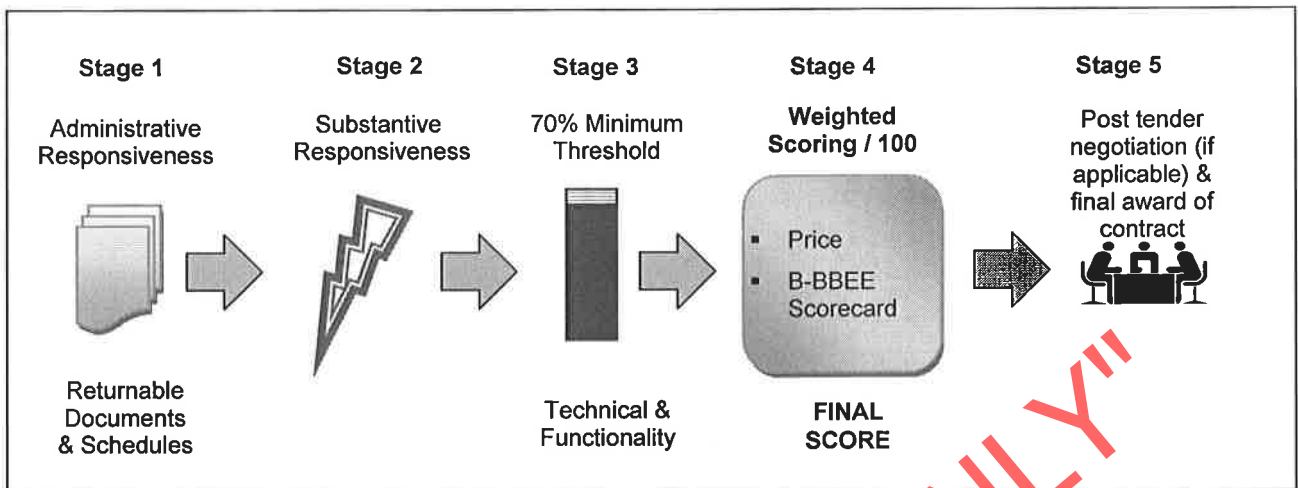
Stage 1

Administrative Responsiveness

Returnable Documents & Schedules

Stage 2

Substantive Responsiveness

Stage 3

70% Minimum Threshold

Technical & Functionality

Stage 4

Weighted Scoring / 100

- Price
- B-BBEE Scorecard

FINAL SCORE

Stage 5

Post tender negotiation (if applicable) & final award of contract

LY"